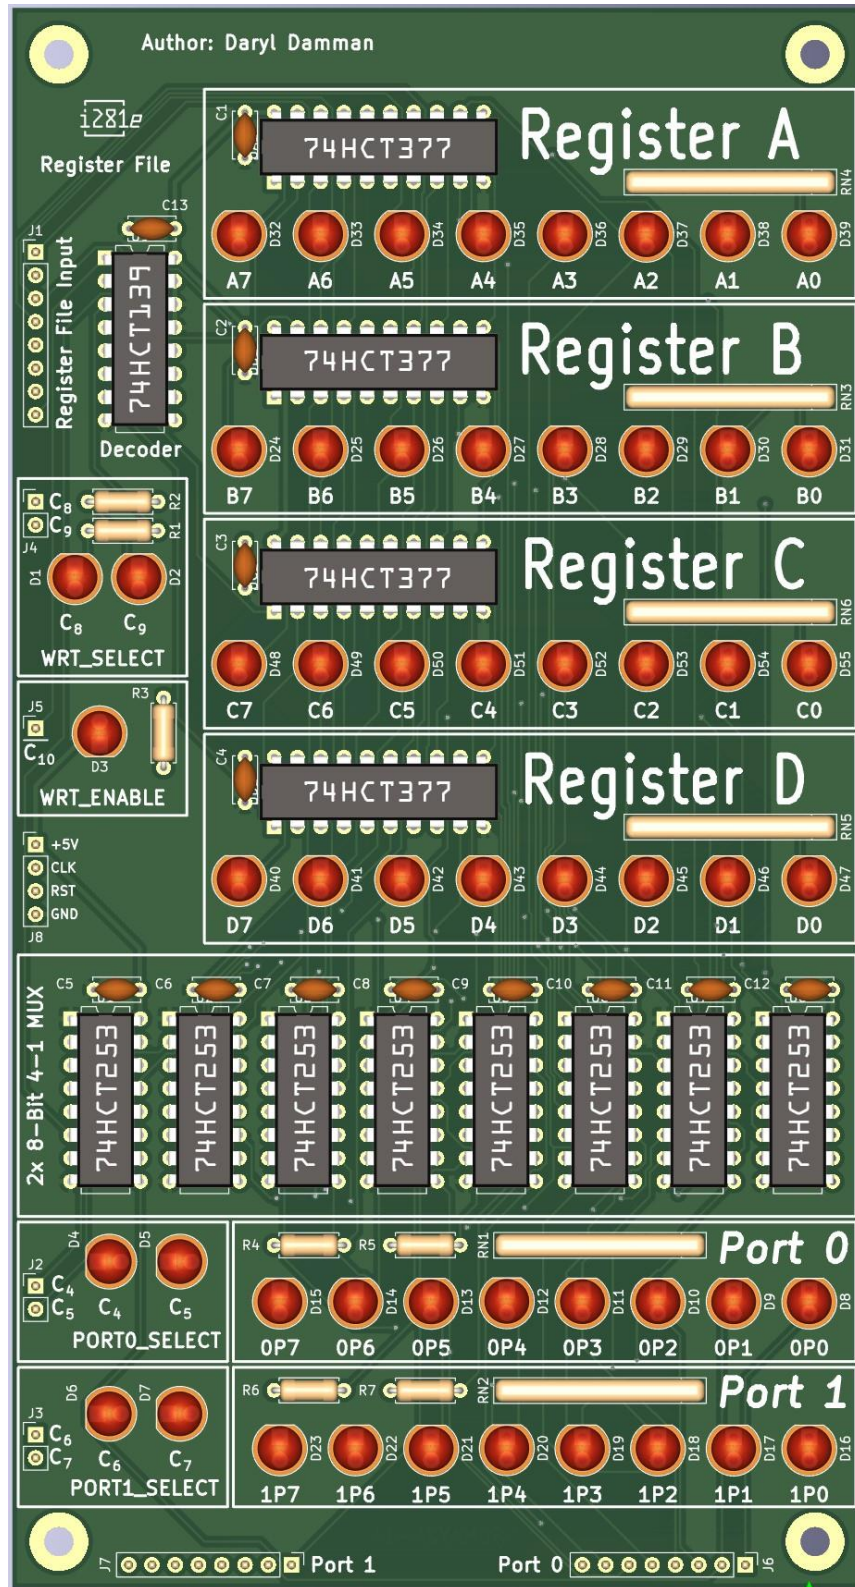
Author: Daryl Damman

i281e
Register File

C13
J1
Register File Input
74HCT139
Decoder

C1
74HCT377
Register A
RN4
D32 D33 D34 D35 D36 D37 D38 D39
A7 A6 A5 A4 A3 A2 A1 A0

C2
74HCT377
Register B
RN3
D24 D25 D26 D27 D28 D29 D30 D31
B7 B6 B5 B4 B3 B2 B1 B0

$C_8$ R2
$C_9$ R1
J4
D1 D2
$C_8$ $C_9$
WRT_SELECT

C3
74HCT377
Register C
RN6
D48 D49 D50 D51 D52 D53 D54 D55
C7 C6 C5 C4 C3 C2 C1 C0

J5 R3
$C_{10}$
D3
WRT_ENABLE

C4
74HCT377
Register D
RN5
+5V
CLK
RST
GND
J8
D40 D41 D42 D43 D44 D45 D46 D47
D7 D6 D5 D4 D3 D2 D1 D0

2x 8-Bit 4-1 MUX
C5 C6 C7 C8 C9 C10 C11 C12
74HCT253 74HCT253 74HCT253 74HCT253 74HCT253 74HCT253 74HCT253 74HCT253

D4 D5
J2
$C_4$
$C_5$
$C_4$ $C_5$
PORT0_SELECT

R4 R5 RN1
Port 0
D15 D14 D13 D12 D11 D10 D9 D8
0P7 0P6 0P5 0P4 0P3 0P2 0P1 0P0

D6 D7
J3
$C_6$
$C_7$
$C_6$ $C_7$
PORT1_SELECT

R6 R7 RN2
Port 1
D23 D22 D21 D20 D19 D18 D17 D16
1P7 1P6 1P5 1P4 1P3 1P2 1P1 1P0

J7 Port 1
Port 0 J6